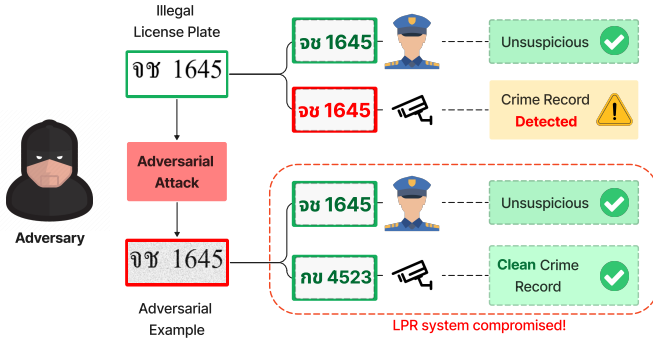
Illegal License Plate

จช 1645

จช 1645

Unsuspicious

จช 1645

Crime Record Detected

Adversary

Adversarial Attack

จช 1645

Unsuspicious

จช 1645

Adversarial Example

กข 4523

Clean Crime Record

LPR system compromised!